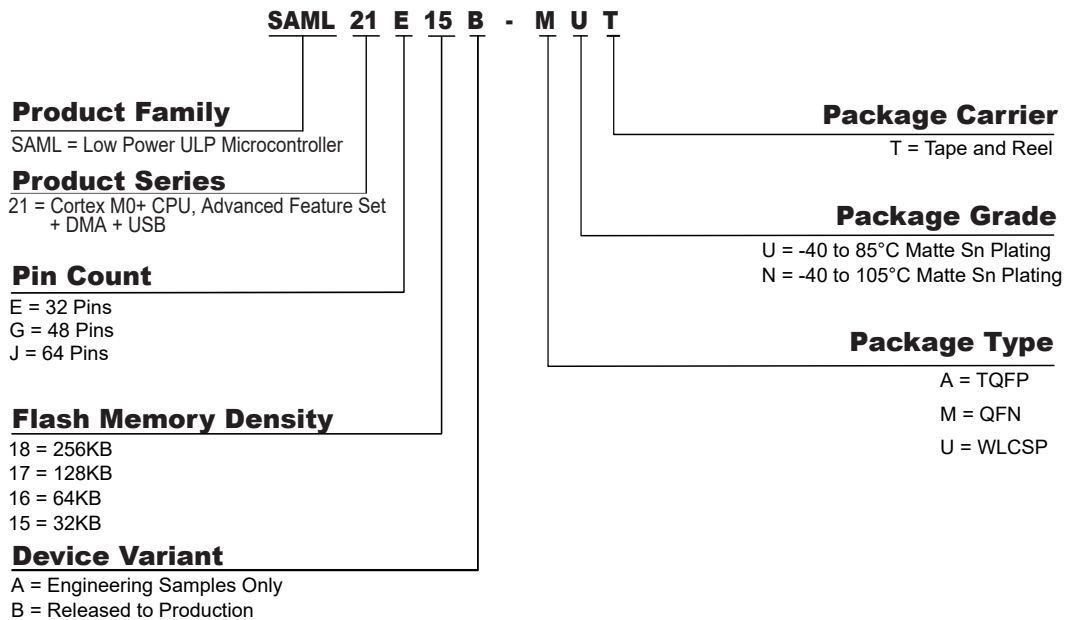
SAML 21 E 15 B - M U T

Product Family
SAML = Low Power ULP Microcontroller

Product Series
21 = Cortex M0+ CPU, Advanced Feature Set + DMA + USB

Pin Count
E = 32 Pins
G = 48 Pins
J = 64 Pins

Flash Memory Density
18 = 256KB
17 = 128KB
16 = 64KB
15 = 32KB

Device Variant
A = Engineering Samples Only
B = Released to Production

Package Carrier
T = Tape and Reel

Package Grade
U = -40 to 85°C Matte Sn Plating
N = -40 to 105°C Matte Sn Plating

Package Type
A = TQFP
M = QFN
U = WLCSP